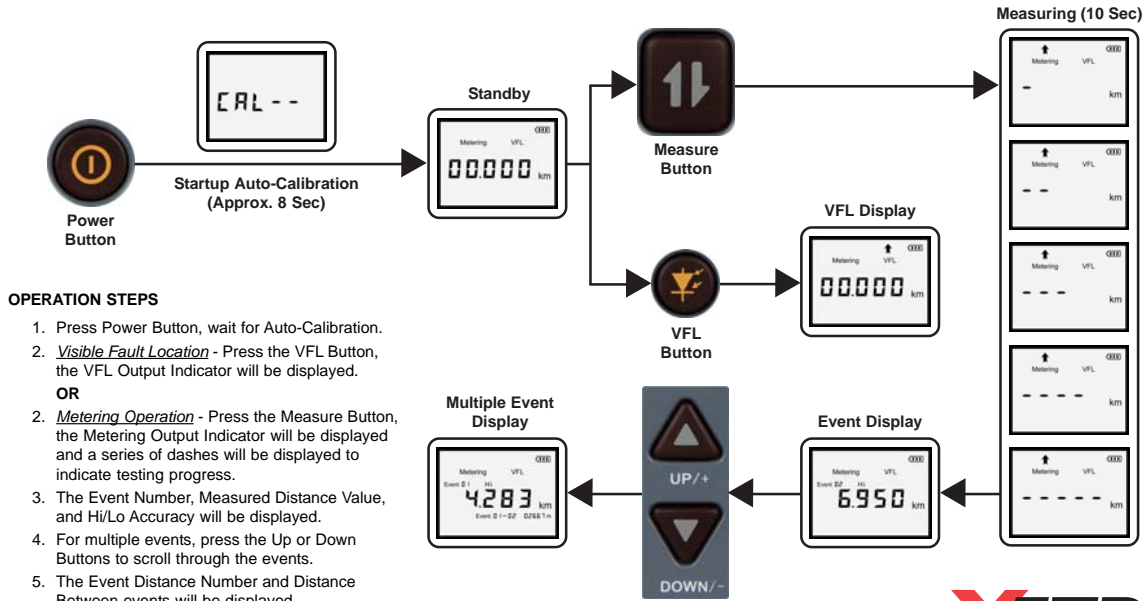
Measuring (10 Sec)

CAL--

Standby

Metering VFL
00.000 km

Measure Button

Metering VFL
- km

Metering VFL
- - km

Metering VFL
- - - km

Metering VFL
- - - - km

Metering VFL
- - - - - km

Power Button

Startup Auto-Calibration (Approx. 8 Sec)

VFL Display

Metering VFL
00.000 km

VFL Button

OPERATION STEPS

1. Press Power Button, wait for Auto-Calibration.
2. Visible Fault Location - Press the VFL Button, the VFL Output Indicator will be displayed.
OR
2. Metering Operation - Press the Measure Button, the Metering Output Indicator will be displayed and a series of dashes will be displayed to indicate testing progress.
3. The Event Number, Measured Distance Value, and Hi/Lo Accuracy will be displayed.
4. For multiple events, press the Up or Down Buttons to scroll through the events.
5. The Event Distance Number and Distance Between events will be displayed.

Multiple Event Display

Metering VFL
Event 01 Hi
4.283 km
Event 01-02 02661m

UP/+

DOWN/-

Event Display

Metering VFL
Event 02 Hi
6.950 km